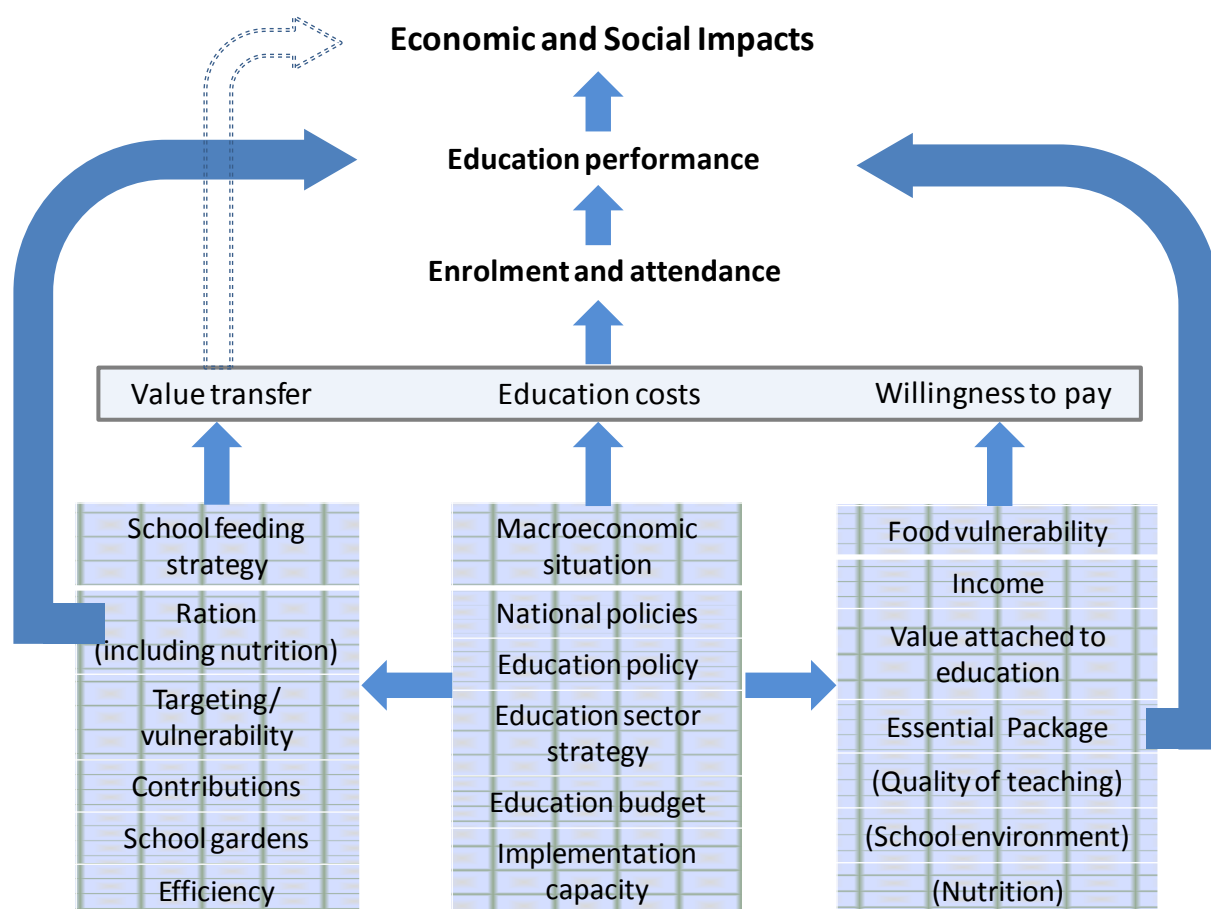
Economic and Social Impacts

Education performance

Enrolment and attendance

Value transfer

Education costs

Willingness to pay

School feeding strategy

Ration (including nutrition)

Targeting/ vulnerability

Contributions

School gardens

Efficiency

Macroeconomic situation

National policies

Education policy

Education sector strategy

Education budget

Implementation capacity

Food vulnerability

Income

Value attached to education

Essential Package

(Quality of teaching)

(School environment)

(Nutrition)